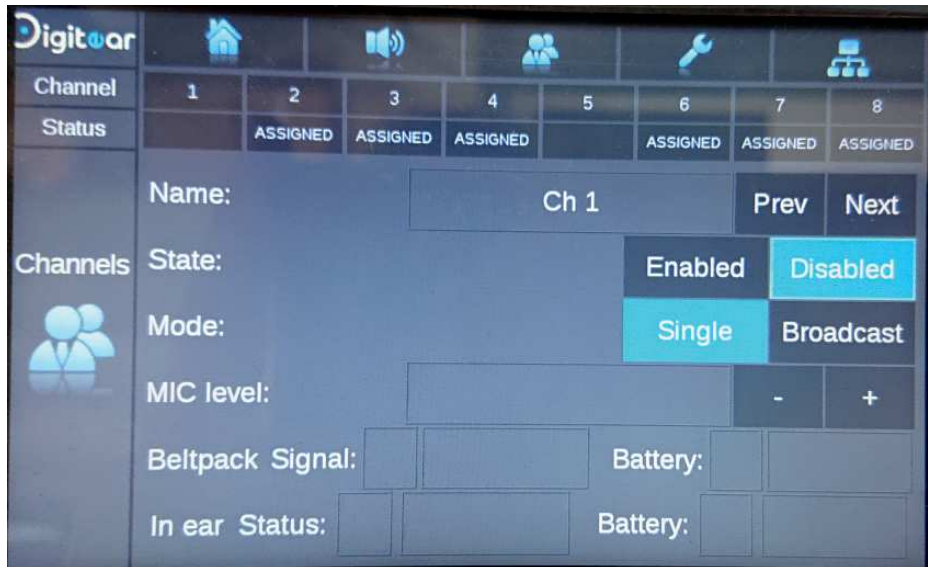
Digitear

Channel
Status

| 1 | 2 | 3 | 4 | 5 | 6 | 7 | 8 |
|---|---|---|---|---|---|---|---|
| | ASSIGNED | ASSIGNED | ASSIGNED | | ASSIGNED | ASSIGNED | ASSIGNED |

Channels

Name: Ch 1 Prev Next

State: Enabled Disabled

Mode: Single Broadcast

MIC level: - +

Beltpack Signal: Battery:

In ear Status: Battery: